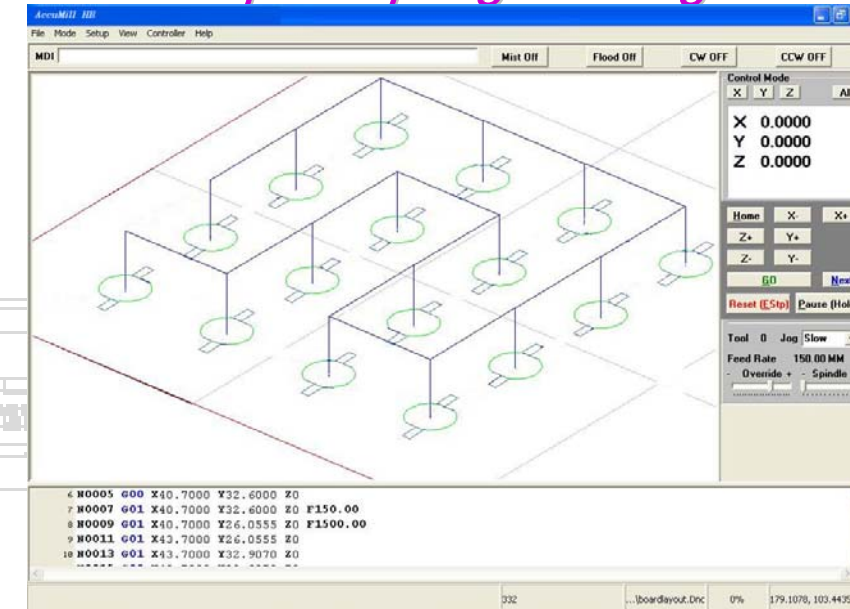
AccuMill HB

File Mode Setup View Controller Help

MDI

Mist Off

Flood Off

CW OFF

CCW OFF

Control Mode

X Y Z Al

X 0.0000
Y 0.0000
Z 0.0000

Home X- X+

Z+ Y+

Z- Y-

GO Nex

Reset (EStp) Pause (Hol

Tool 0 Jog Slow

Feed Rate 150.00 MM

- Override + - Spindle

6 N0005 G00 X40.7000 Y32.6000 Z0
7 N0007 G01 X40.7000 Y32.6000 Z0 F150.00
8 N0009 G01 X40.7000 Y26.0555 Z0 F1500.00
9 N0011 G01 X43.7000 Y26.0555 Z0
10 N0013 G01 X43.7000 Y32.9070 Z0

332

...\boardlayout.Dnc

0%

179.1078, 103.4435